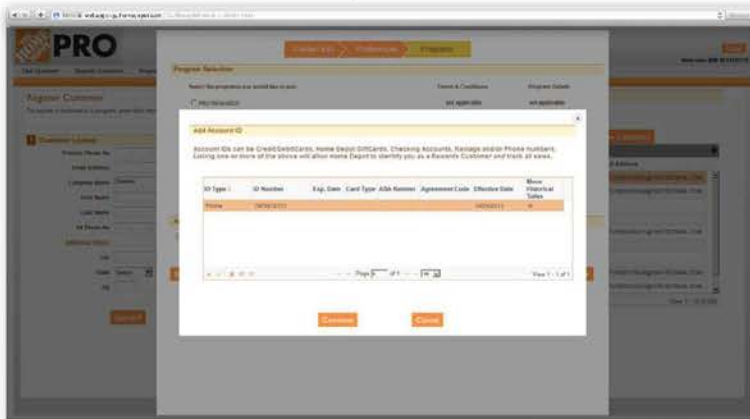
PRO

Contact Info
Preferences
Programs

Program Selection

Register Customer

Customer Lookup

Add Account ID

Account IDs can be Credit/DebitCards, Home Depot GiftCards, Checking Accounts, Package and/or Phone numbers. Listing one or more of the above will allow Home Depot to identify you as a Rewards Customer and track all sales.

| ID Type | ID Number | Exp. Date | Card Type | ABA Number | Agreement Code | Effective Date | Move Historical Sales |
|---|---|---|---|---|---|---|---|
| Phone | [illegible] | | | | | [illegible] | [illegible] |

Page 1 of 1
View 1 - 1 of 1

Continue
Cancel

Submit